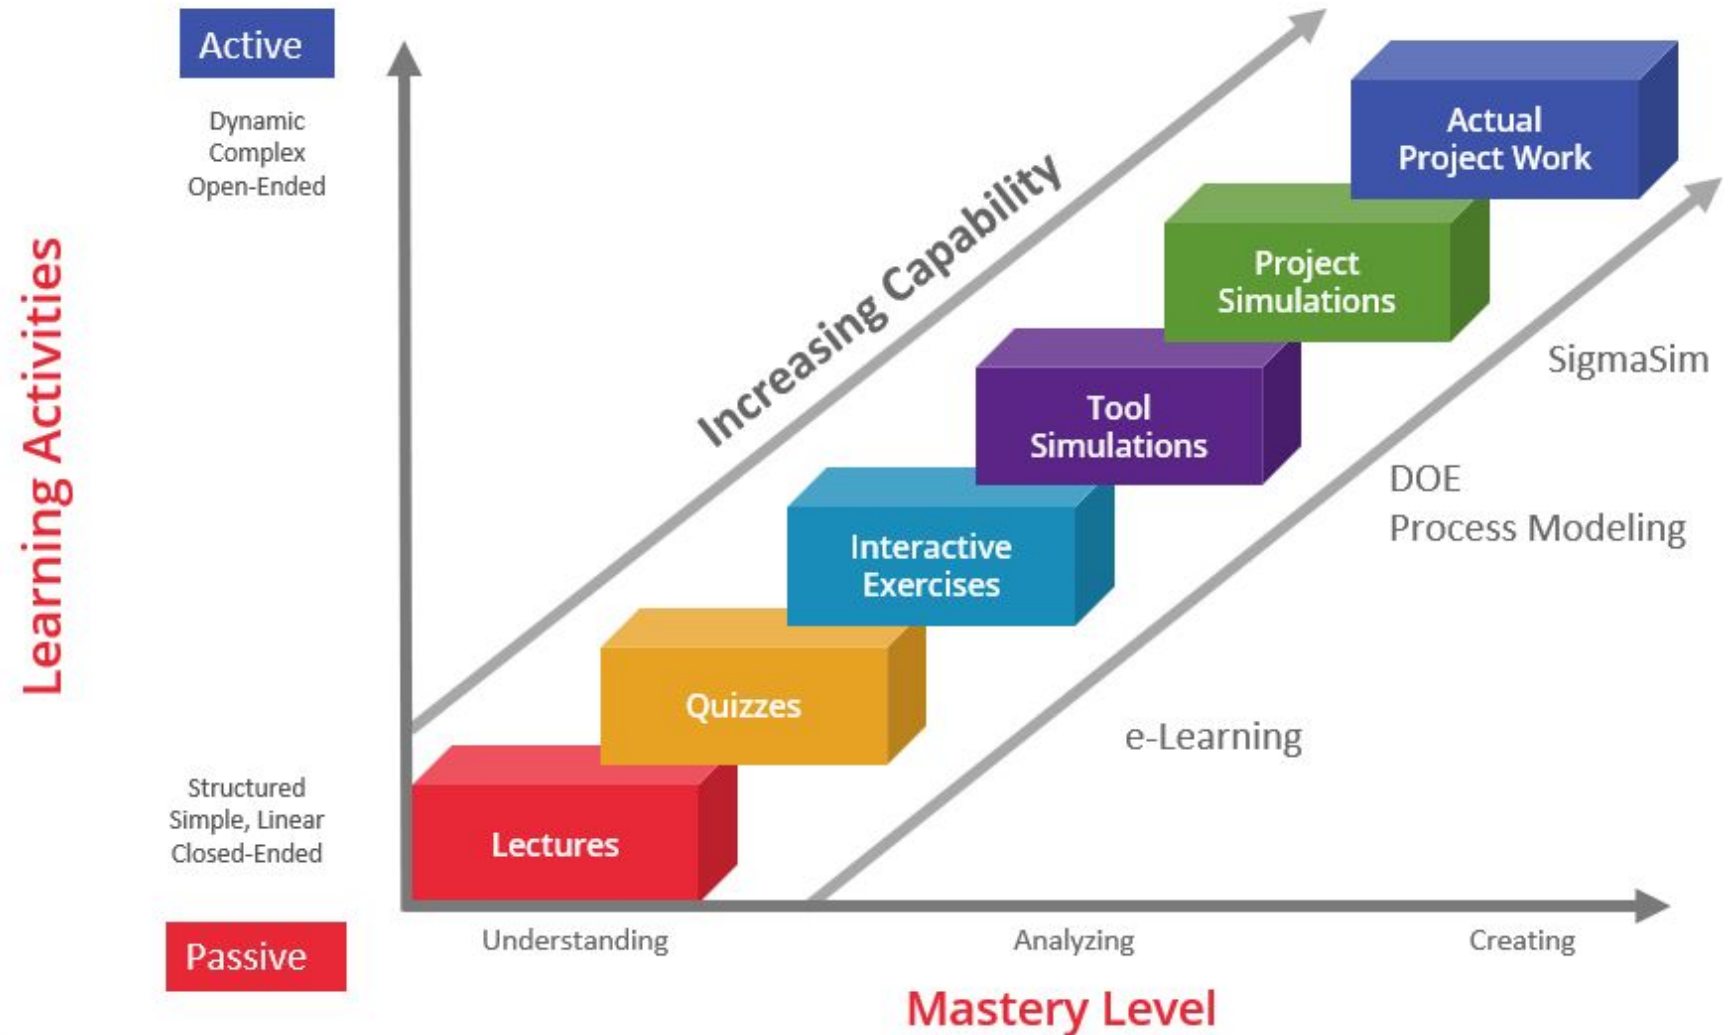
Active

Dynamic
Complex
Open-Ended

Learning Activities

Increasing Capability

Actual Project Work

Project Simulations

Tool Simulations

Interactive Exercises

Quizzes

Lectures

SigmaSim

DOE
Process Modeling

e-Learning

Structured
Simple, Linear
Closed-Ended

Passive

Understanding

Analyzing

Creating

Mastery Level